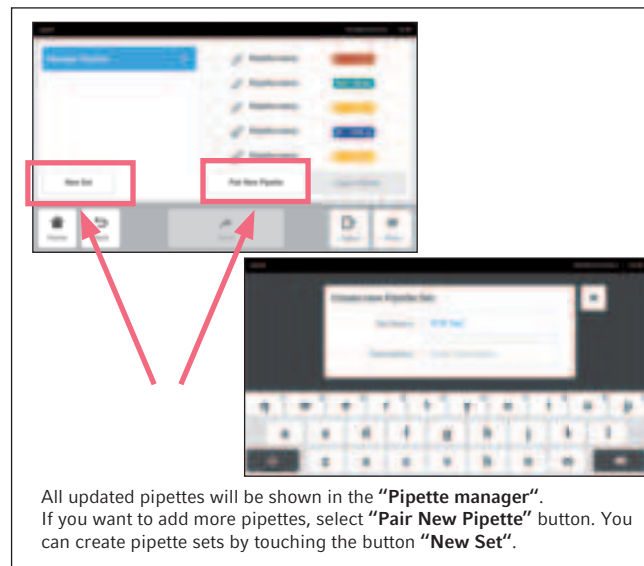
New Set

Pair New Pipette

All updated pipettes will be shown in the **"Pipette manager"**. If you want to add more pipettes, select **"Pair New Pipette"** button. You can create pipette sets by touching the button **"New Set"**.